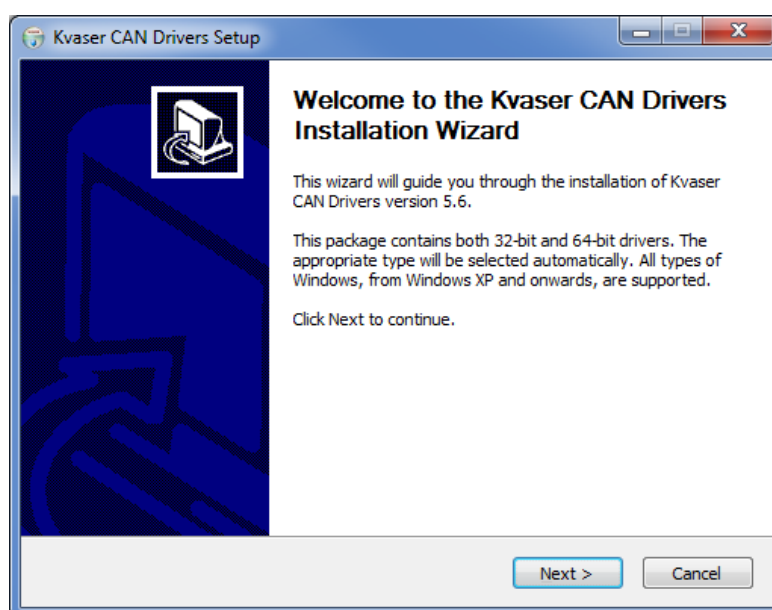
Kvaser CAN Drivers Setup

Welcome to the Kvaser CAN Drivers Installation Wizard

This wizard will guide you through the installation of Kvaser CAN Drivers version 5.6.

This package contains both 32-bit and 64-bit drivers. The appropriate type will be selected automatically. All types of Windows, from Windows XP and onwards, are supported.

Click Next to continue.

Next >

Cancel